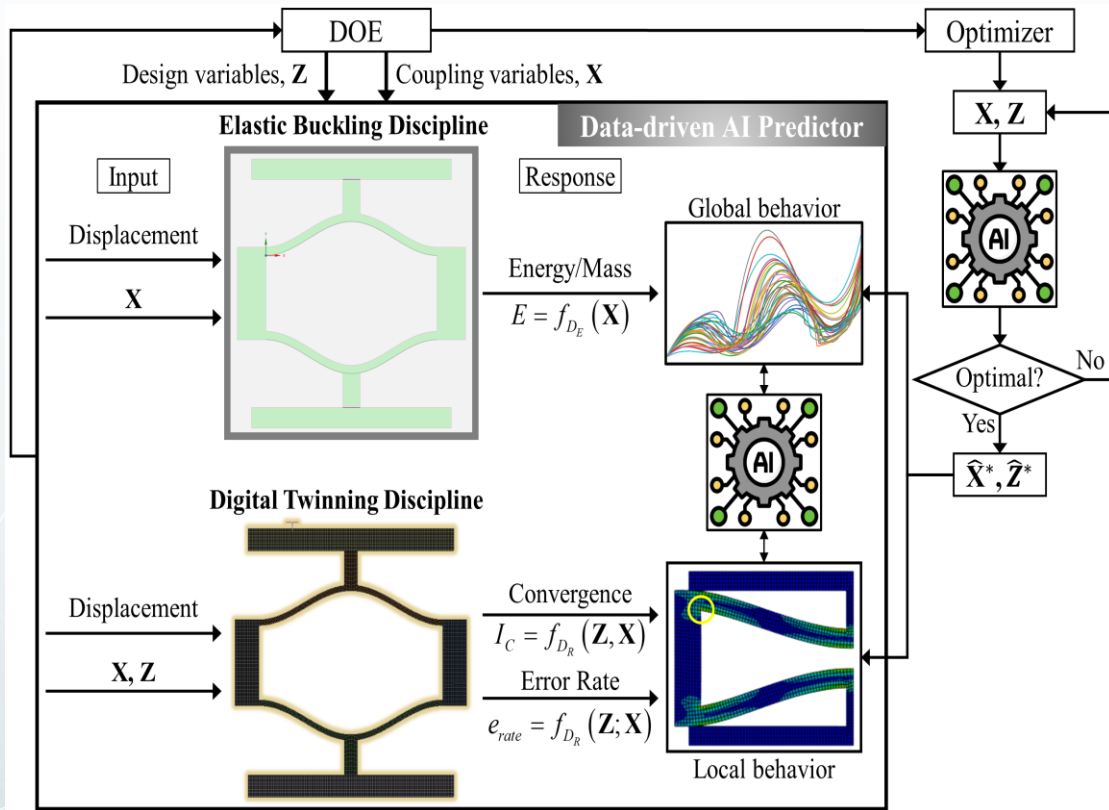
DOE

Optimizer

Design variables, **Z**

Coupling variables, **X**

**X**, **Z**

Elastic Buckling Discipline

Data-driven AI Predictor

Input

Response

Global behavior

Displacement

**X**

Energy/Mass

$E = f_{D_E}(\mathbf{X})$

AI

Optimal?

No

Yes

$\hat{\mathbf{X}}^*, \hat{\mathbf{Z}}^*$

AI

Digital Twinning Discipline

Displacement

**X**, **Z**

Convergence

$I_C = f_{D_R}(\mathbf{Z}, \mathbf{X})$

Error Rate

$e_{rate} = f_{D_R}(\mathbf{Z}; \mathbf{X})$

Local behavior